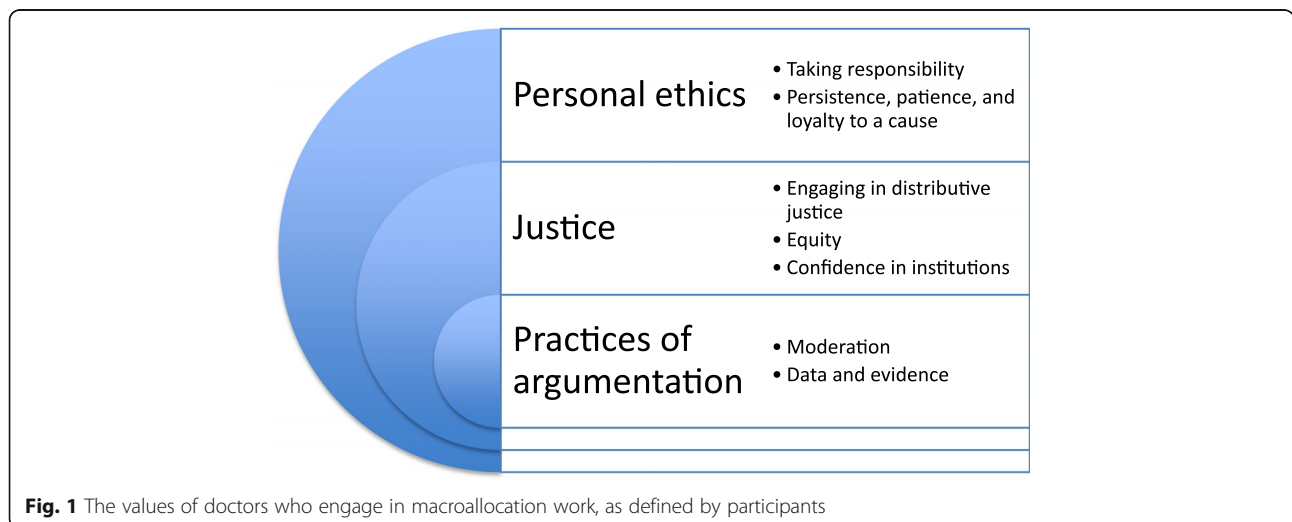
Personal ethics

• Taking responsibility
• Persistence, patience, and loyalty to a cause

Justice

• Engaging in distributive justice
• Equity
• Confidence in institutions

Practices of argumentation

• Moderation
• Data and evidence

**Fig. 1** The values of doctors who engage in macroallocation work, as defined by participants